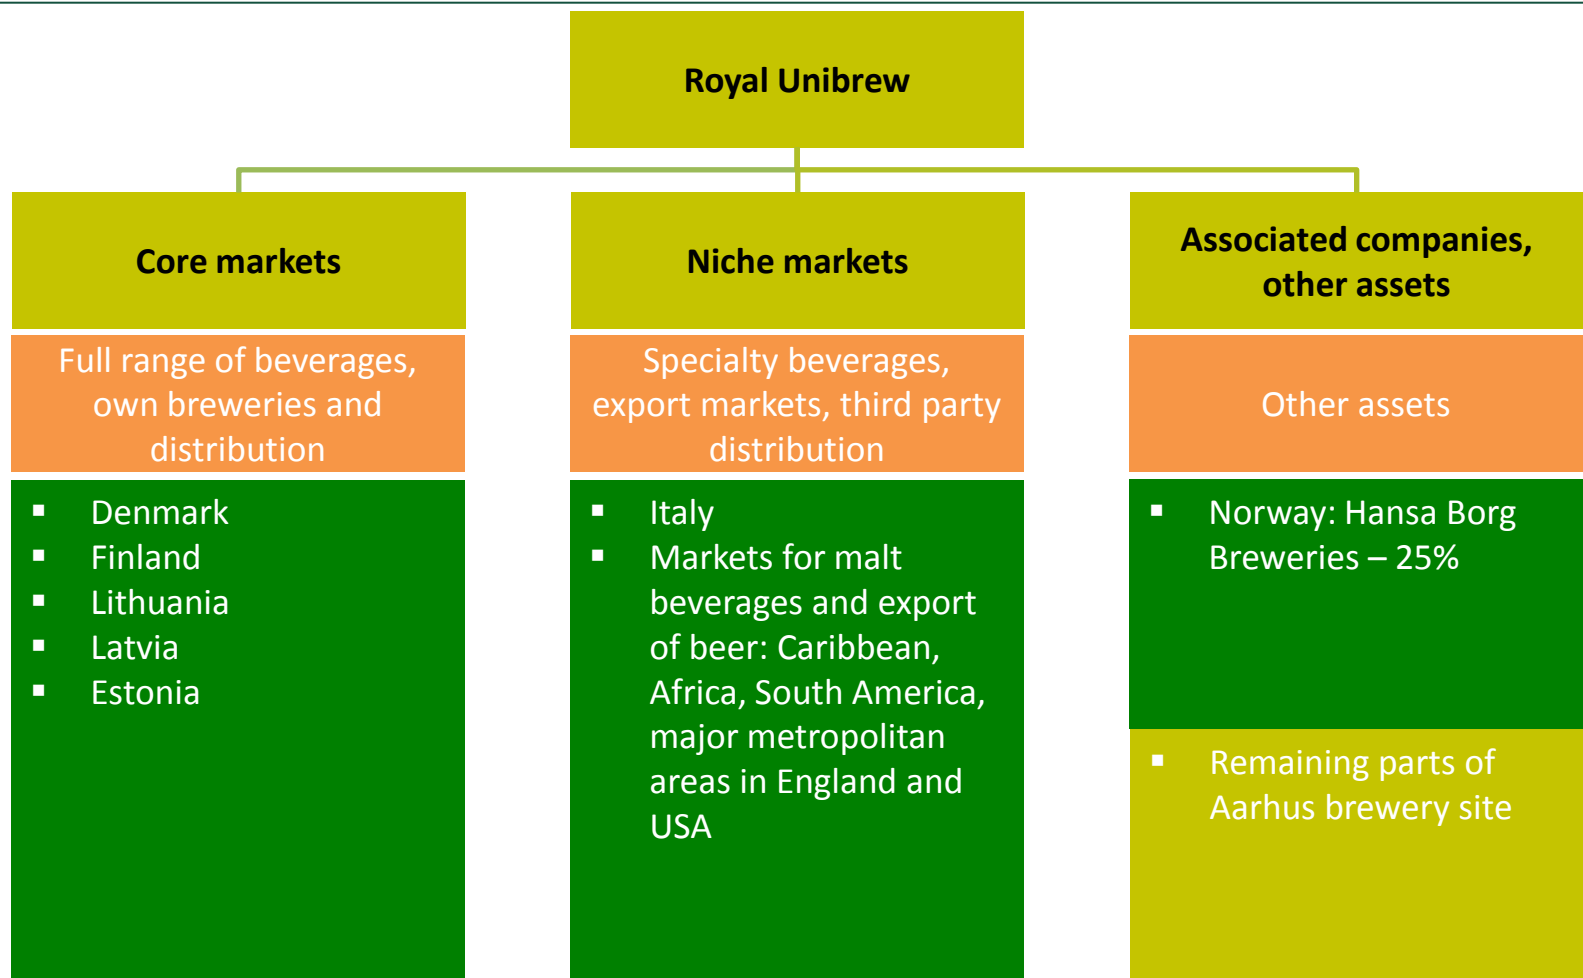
Royal Unibrew

Core markets

Full range of beverages, own breweries and distribution

- Denmark
- Finland
- Lithuania
- Latvia
- Estonia

Niche markets

Specialty beverages, export markets, third party distribution

- Italy
- Markets for malt beverages and export of beer: Caribbean, Africa, South America, major metropolitan areas in England and USA

Associated companies, other assets

Other assets

- Norway: Hansa Borg Breweries – 25%

- Remaining parts of Aarhus brewery site